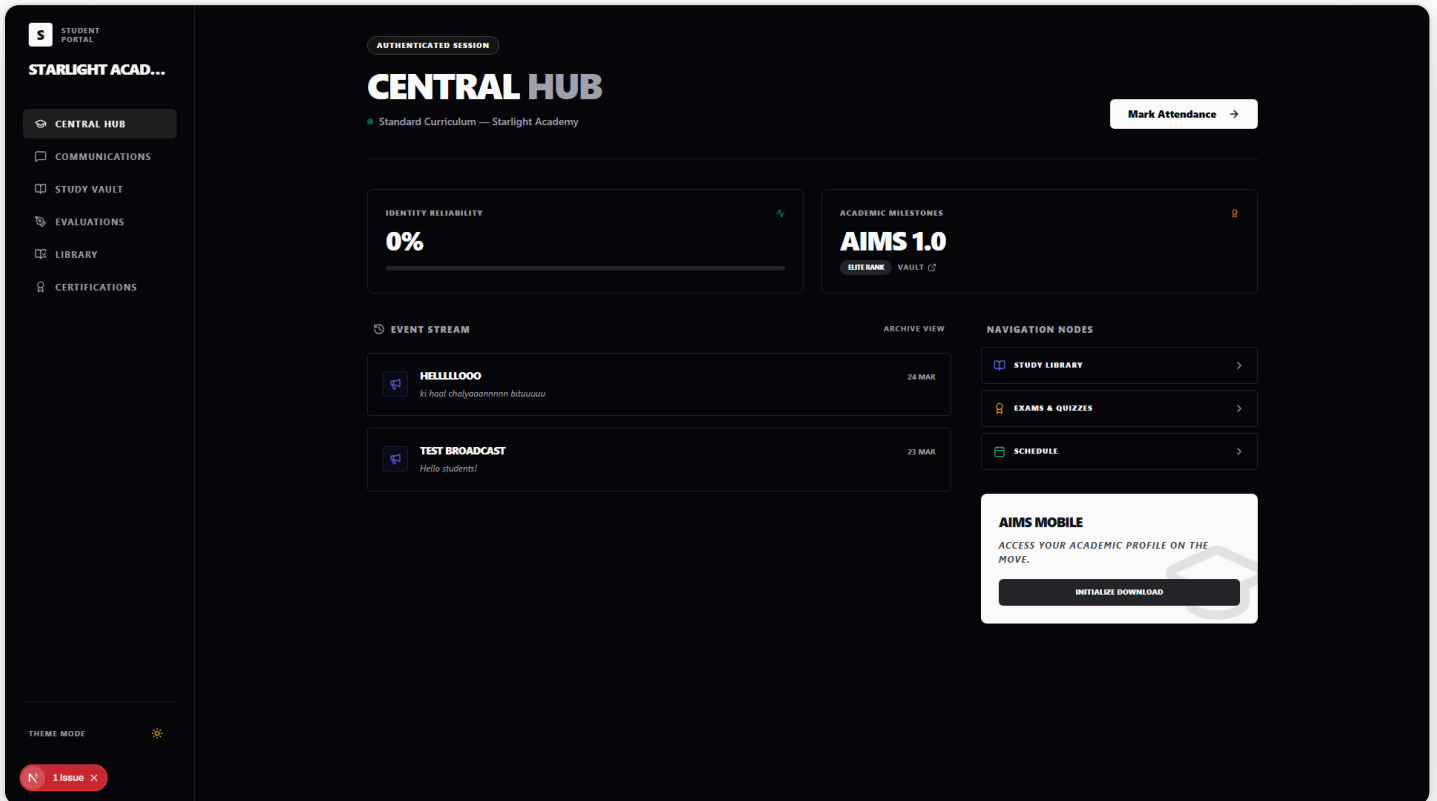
S STUDENT PORTAL

STARLIGHT ACAD...

CENTRAL HUB
COMMUNICATIONS
STUDY VAULT
EVALUATIONS
LIBRARY
CERTIFICATIONS

THEME MODE

N 1 Issue ×

AUTHENTICATED SESSION

CENTRAL HUB

Standard Curriculum — Starlight Academy

Mark Attendance →

IDENTITY RELIABILITY

0%

ACADEMIC MILESTONES

AIMS 1.0

ELITE RANK VAULT

EVENT STREAM

ARCHIVE VIEW

HELLLLLOOO
ki haal chalyaaannnnn bituuuuu
24 MAR

TEST BROADCAST
Hello students!
23 MAR

NAVIGATION NODES

STUDY LIBRARY
EXAMS & QUIZZES
SCHEDULE

AIMS MOBILE

ACCESS YOUR ACADEMIC PROFILE ON THE MOVE.

INITIALIZE DOWNLOAD